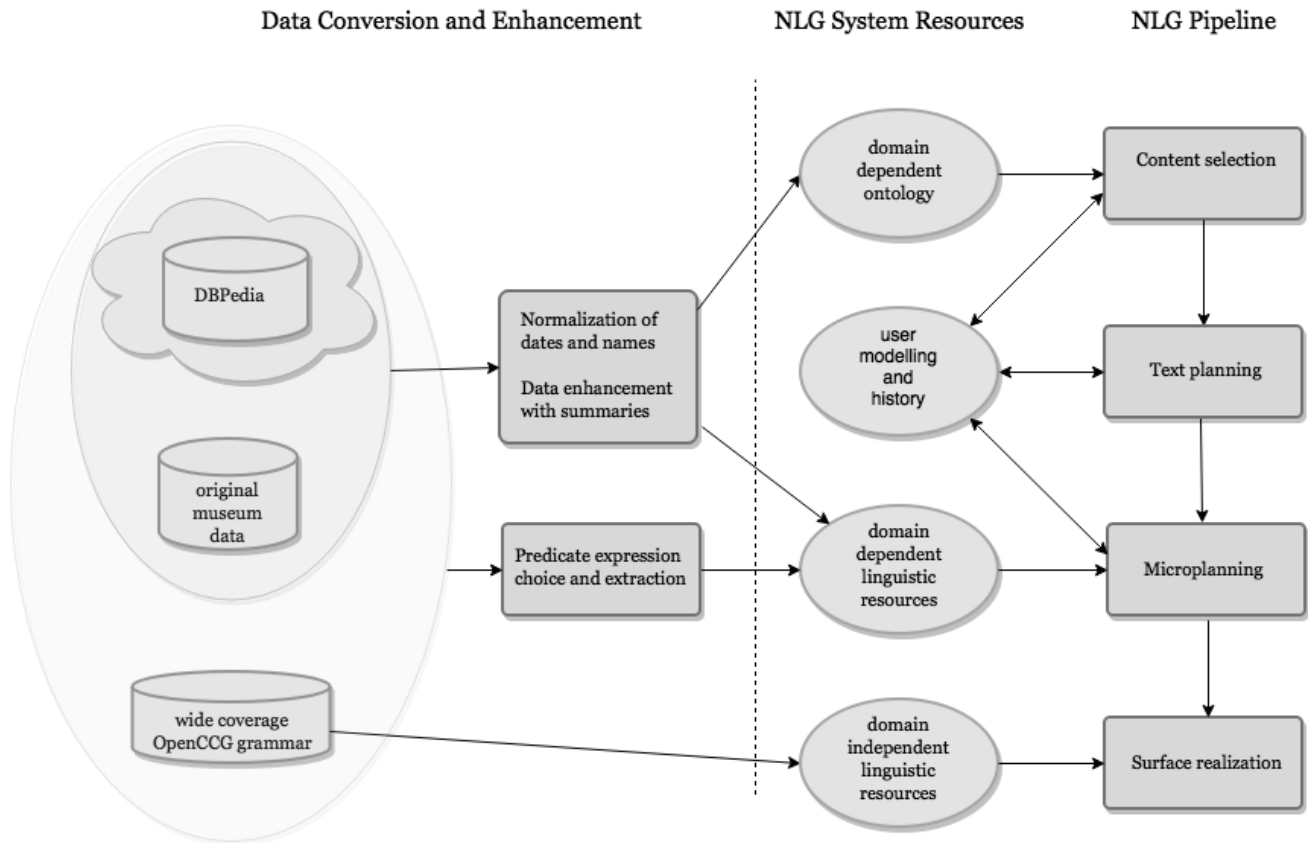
Data Conversion and Enhancement

NLG System Resources

NLG Pipeline

DBPedia

original museum data

Normalization of dates and names

Data enhancement with summaries

Predicate expression choice and extraction

wide coverage OpenCCG grammar

domain dependent ontology

user modelling and history

domain dependent linguistic resources

domain independent linguistic resources

Content selection

Text planning

Microplanning

Surface realization